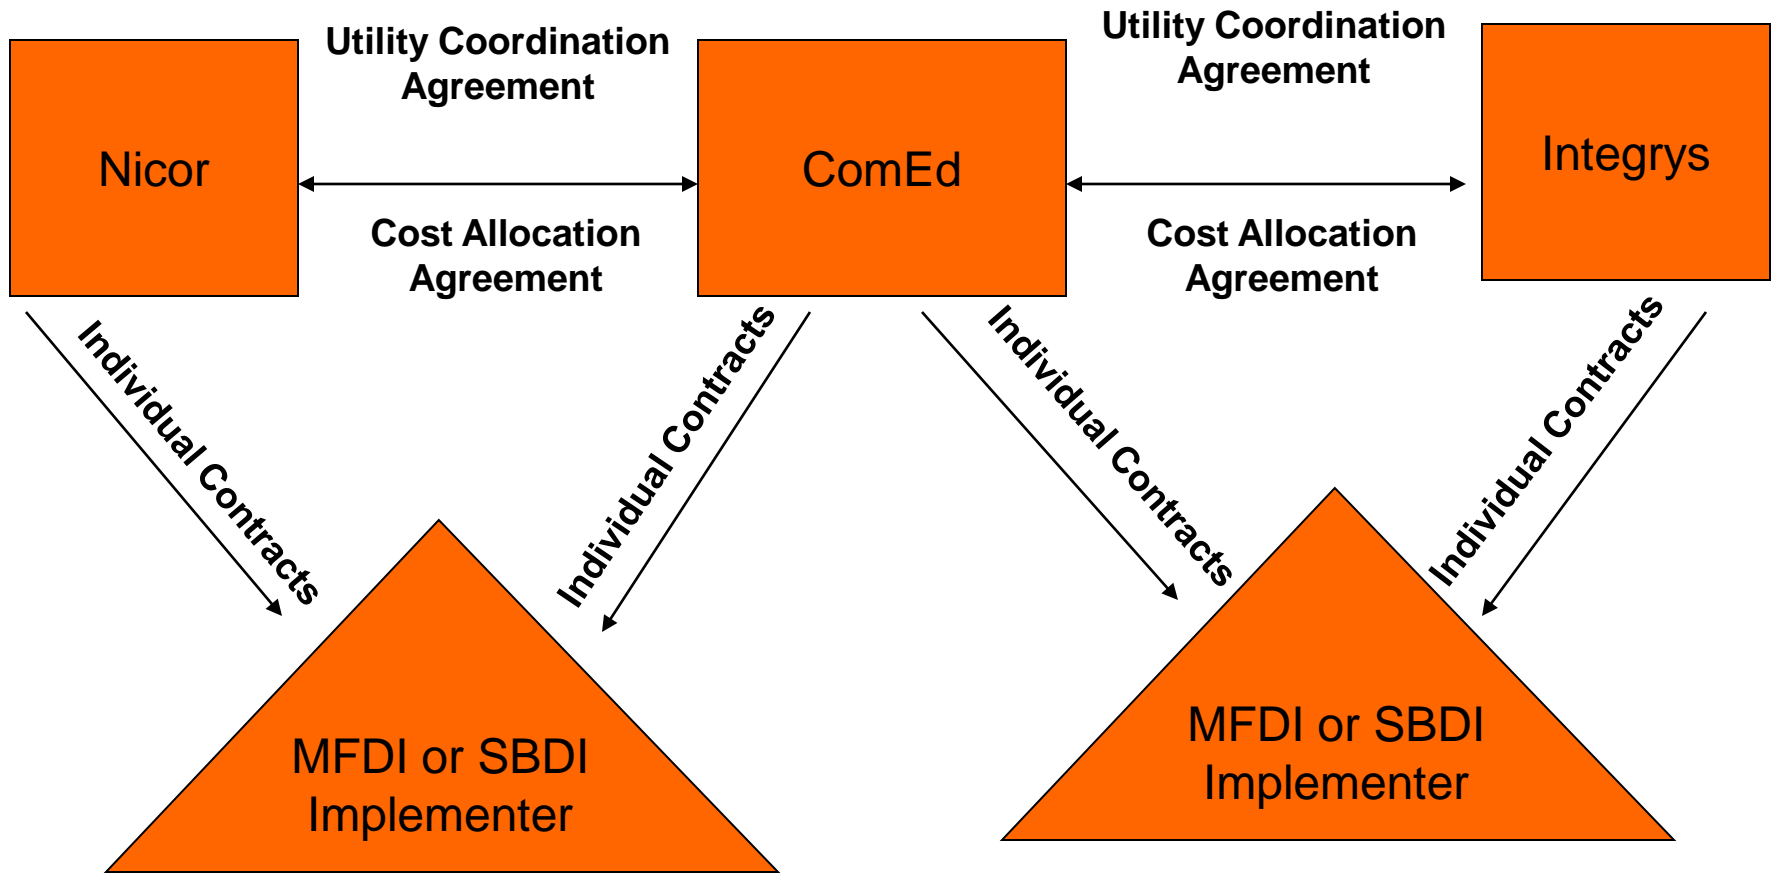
Nicor

Utility Coordination Agreement

Cost Allocation Agreement

ComEd

Utility Coordination Agreement

Cost Allocation Agreement

Integrys

Individual Contracts

Individual Contracts

Individual Contracts

Individual Contracts

MFDI or SBDI Implementer

MFDI or SBDI Implementer